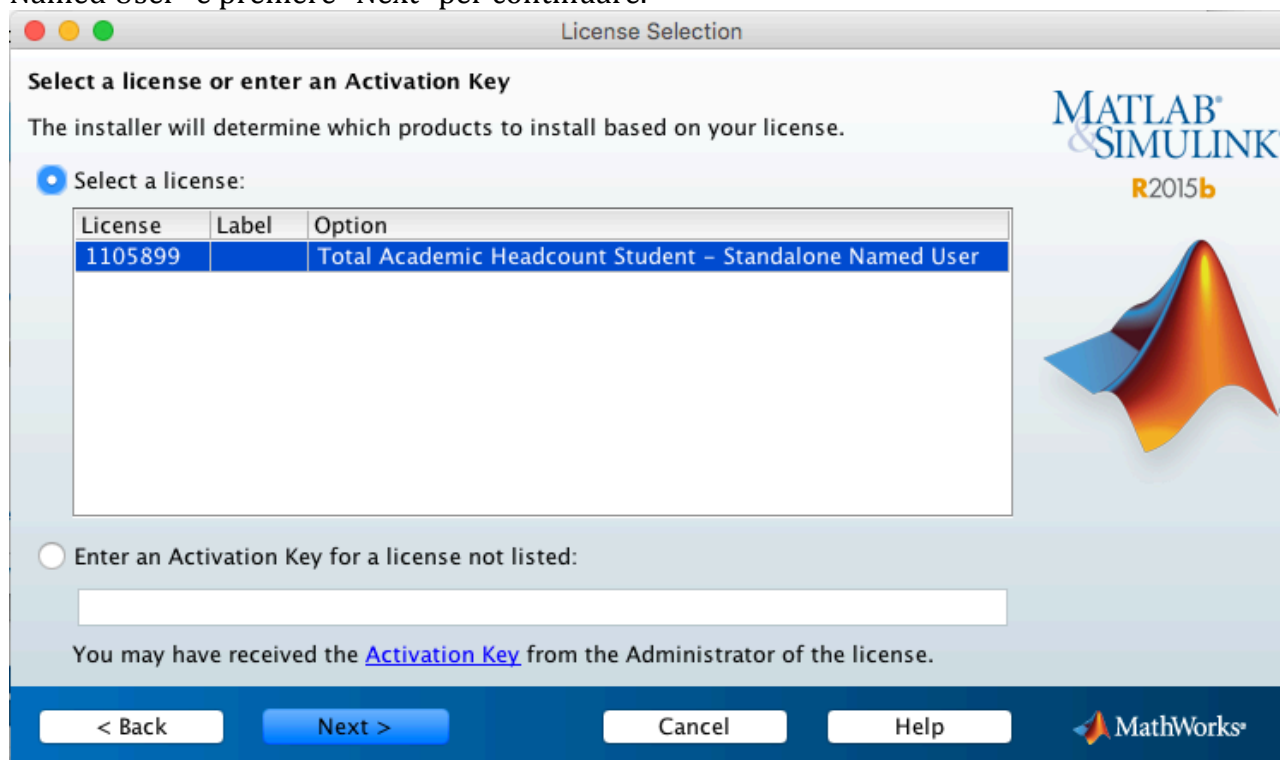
Named User" e premere "Next" per continuare.

License Selection

Select a license or enter an Activation Key

The installer will determine which products to install based on your license.

Select a license:

| License | Label | Option |
|---|---|---|
| 1105899 | | Total Academic Headcount Student – Standalone Named User |

Enter an Activation Key for a license not listed:

You may have received the Activation Key from the Administrator of the license.

MATLAB® & SIMULINK
R2015b

< Back
Next >
Cancel
Help

MathWorks®